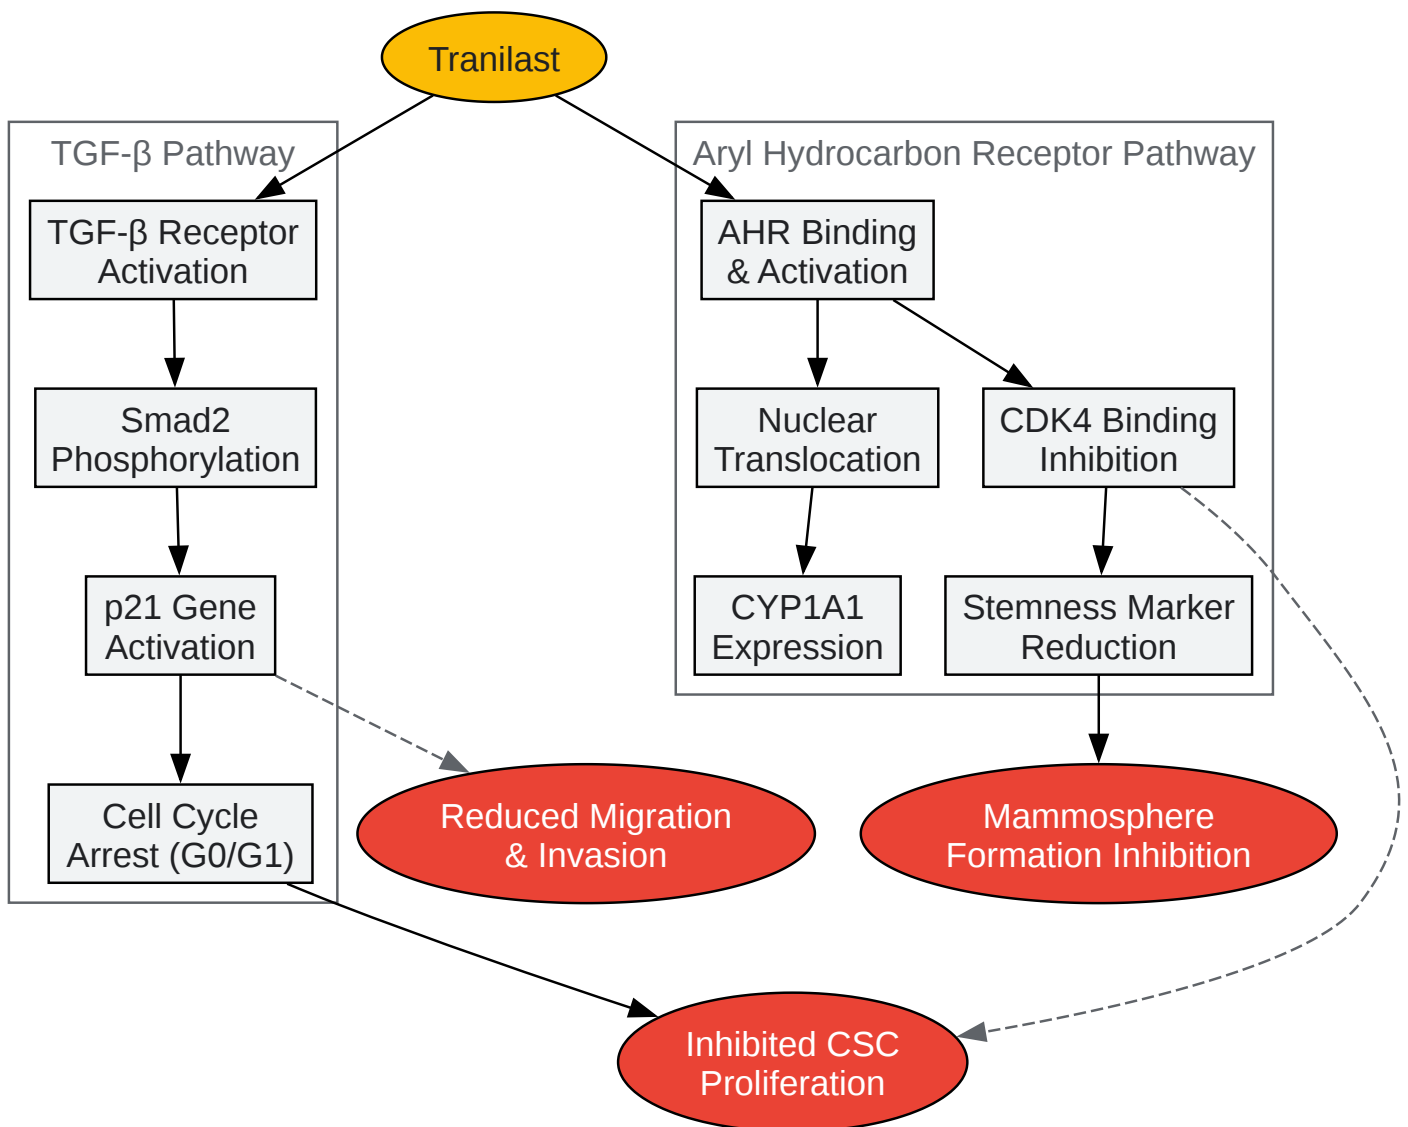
Tranilast

TGF-β Pathway

TGF-β Receptor Activation

Smad2 Phosphorylation

p21 Gene Activation

Cell Cycle Arrest (G0/G1)

Aryl Hydrocarbon Receptor Pathway

AHR Binding & Activation

Nuclear Translocation

CDK4 Binding Inhibition

CYP1A1 Expression

Stemness Marker Reduction

Reduced Migration & Invasion

Mammosphere Formation Inhibition

Inhibited CSC Proliferation